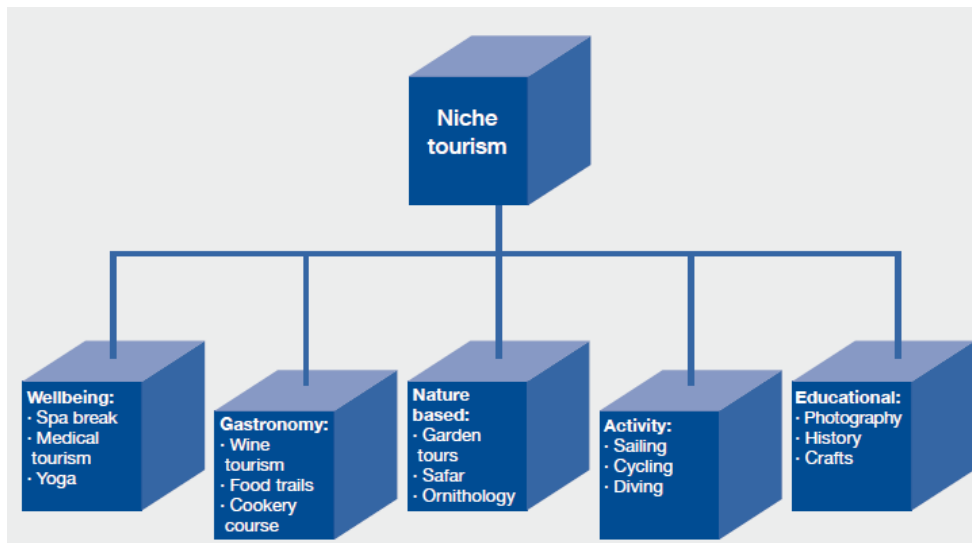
Niche tourism

Wellbeing:
· Spa break
· Medical tourism
· Yoga

Gastronomy:
· Wine tourism
· Food trails
· Cookery course

Nature based:
· Garden tours
· Safar
· Ornithology

Activity:
· Sailing
· Cycling
· Diving

Educational:
· Photography
· History
· Crafts